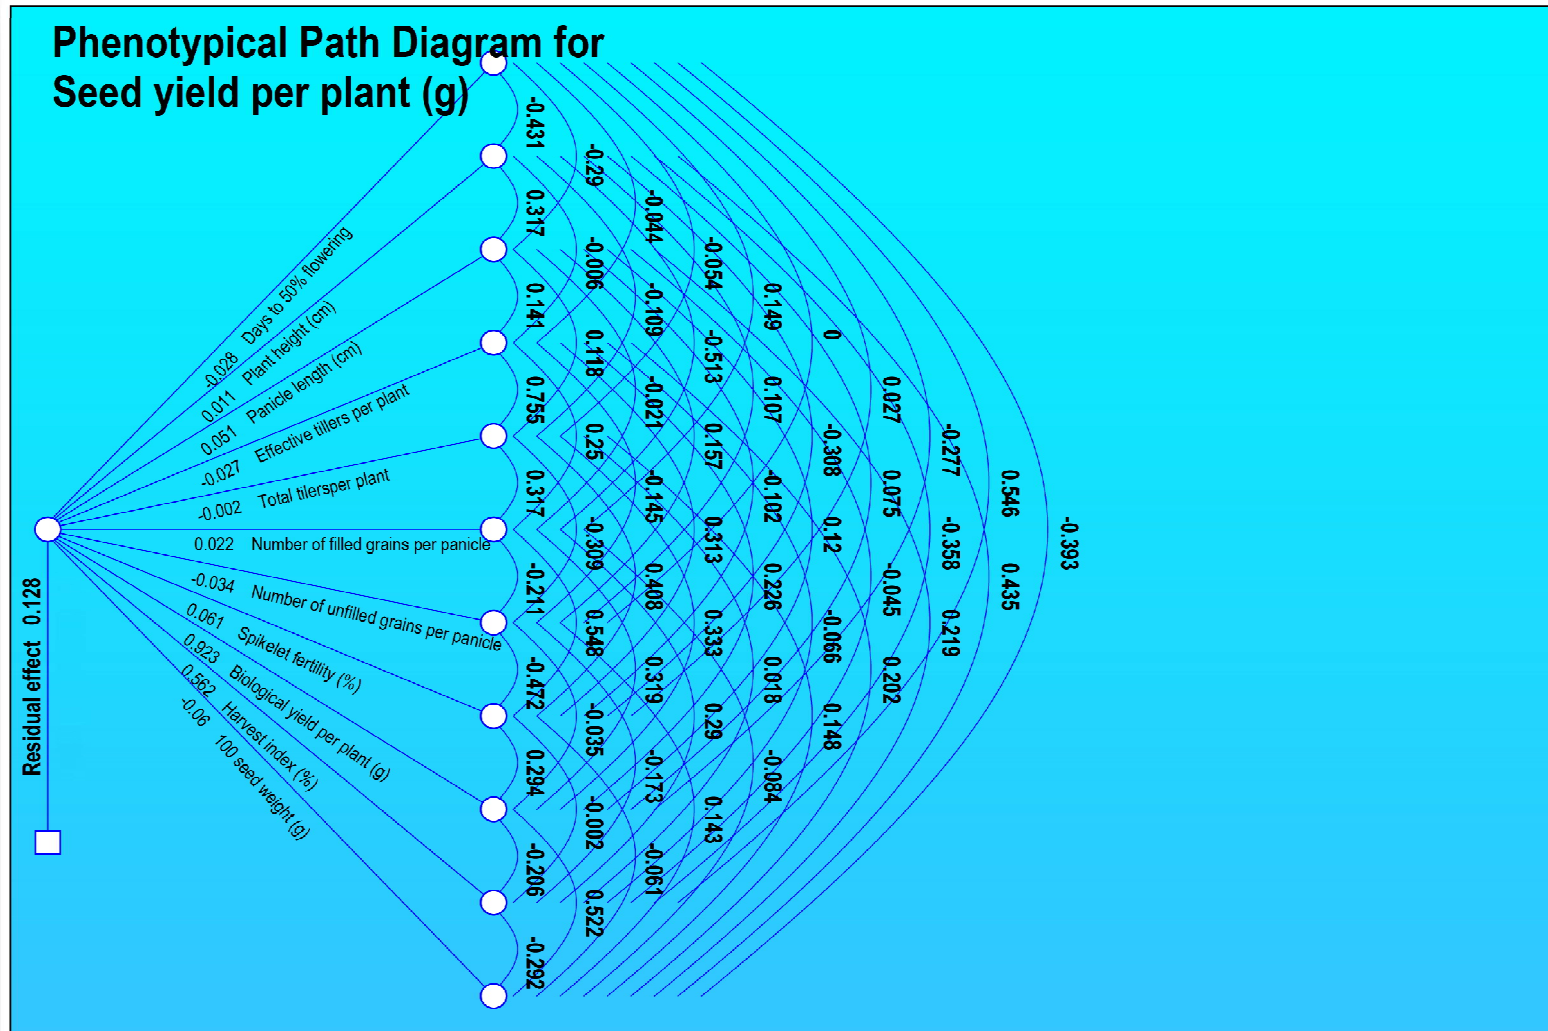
Phenotypical Path Diagram for
Seed yield per plant (g)

-0.028 Days to 50% flowering
0.011 Plant height (cm)
0.051 Panicle length (cm)
-0.027 Effective tillers per plant
-0.002 Total tilersper plant
0.022 Number of filled grains per panicle
-0.034 Number of unfilled grains per panicle
0.061 Spikelet fertility (%)
0.923 Biological yield per plant (g)
0.562 Harvest index (%)
-0.06 100 seed weight (g)

Residual effect 0.128

-0.431
0.317
0.141
0.755
0.317
-0.211
-0.472
0.294
-0.206
-0.292

-0.29
-0.006
0.118
0.25
-0.309
0.548
-0.035
-0.002
0.522

-0.044
-0.109
-0.021
-0.145
0.408
0.319
-0.173
-0.061

-0.054
-0.513
0.157
0.313
0.333
0.29
0.143

0.149
0.107
-0.102
0.226
0.018
-0.084

0
-0.308
0.12
-0.066
0.148

0.027
0.075
-0.045
0.202

-0.277
-0.358
0.219

0.546
0.435

-0.393